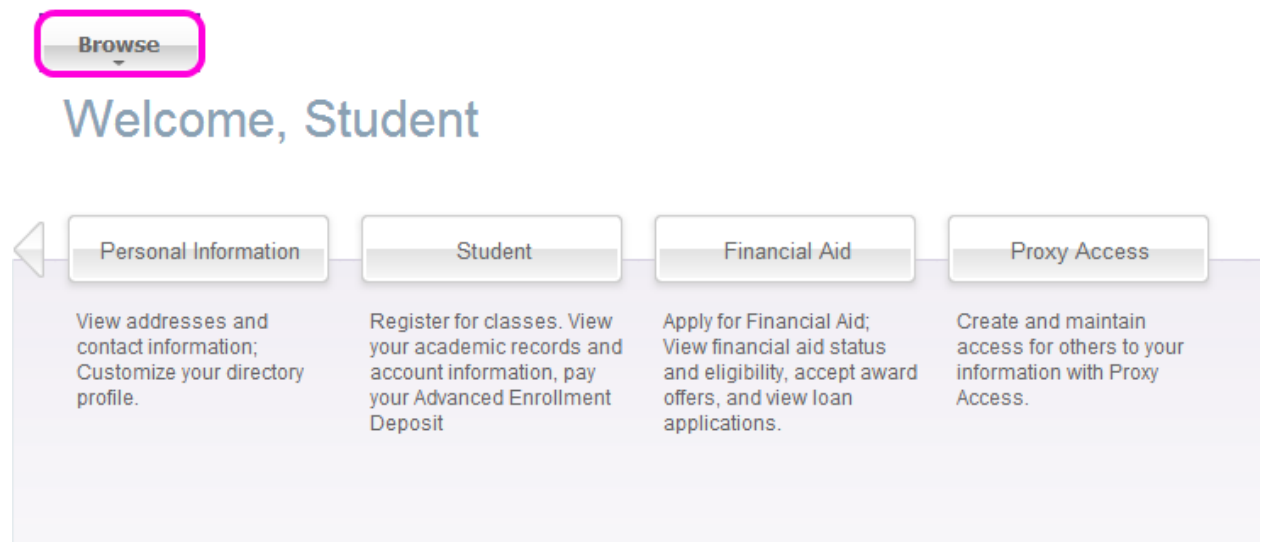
Browse

Welcome, Student

Personal Information

View addresses and contact information; Customize your directory profile.

Student

Register for classes. View your academic records and account information, pay your Advanced Enrollment Deposit

Financial Aid

Apply for Financial Aid; View financial aid status and eligibility, accept award offers, and view loan applications.

Proxy Access

Create and maintain access for others to your information with Proxy Access.